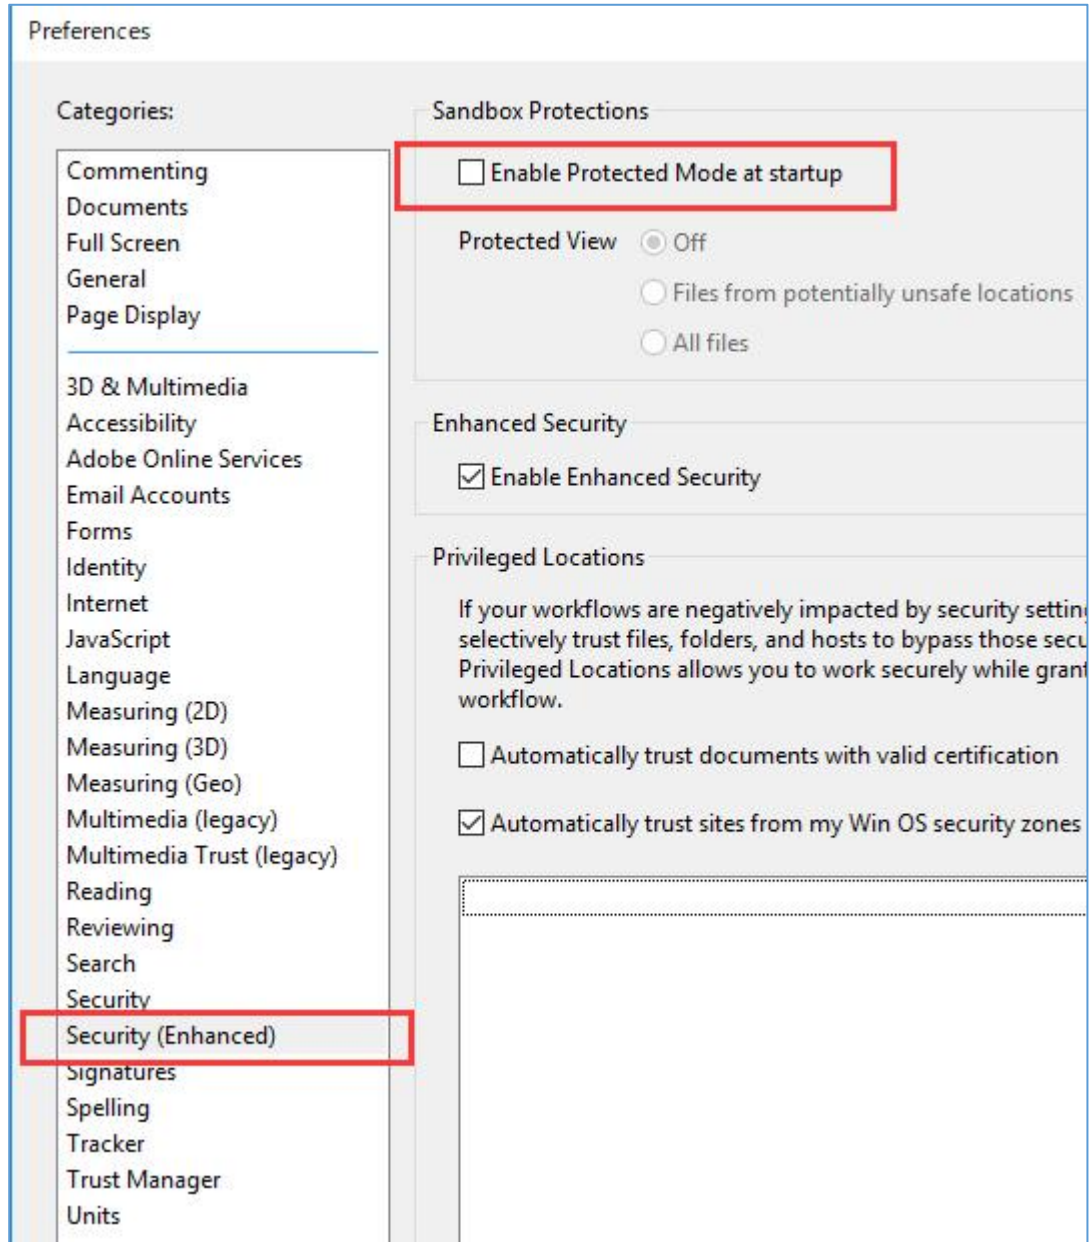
Preferences

Categories:

Commenting
Documents
Full Screen
General
Page Display

3D & Multimedia
Accessibility
Adobe Online Services
Email Accounts
Forms
Identity
Internet
JavaScript
Language
Measuring (2D)
Measuring (3D)
Measuring (Geo)
Multimedia (legacy)
Multimedia Trust (legacy)
Reading
Reviewing
Search
Security
Security (Enhanced)
Signatures
Spelling
Tracker
Trust Manager
Units

Sandbox Protections

Enable Protected Mode at startup

Protected View
Off
Files from potentially unsafe locations
All files

Enhanced Security

Enable Enhanced Security

Privileged Locations

If your workflows are negatively impacted by security settin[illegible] selectively trust files, folders, and hosts to bypass those secu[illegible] Privileged Locations allows you to work securely while gran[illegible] workflow.

Automatically trust documents with valid certification

Automatically trust sites from my Win OS security zones